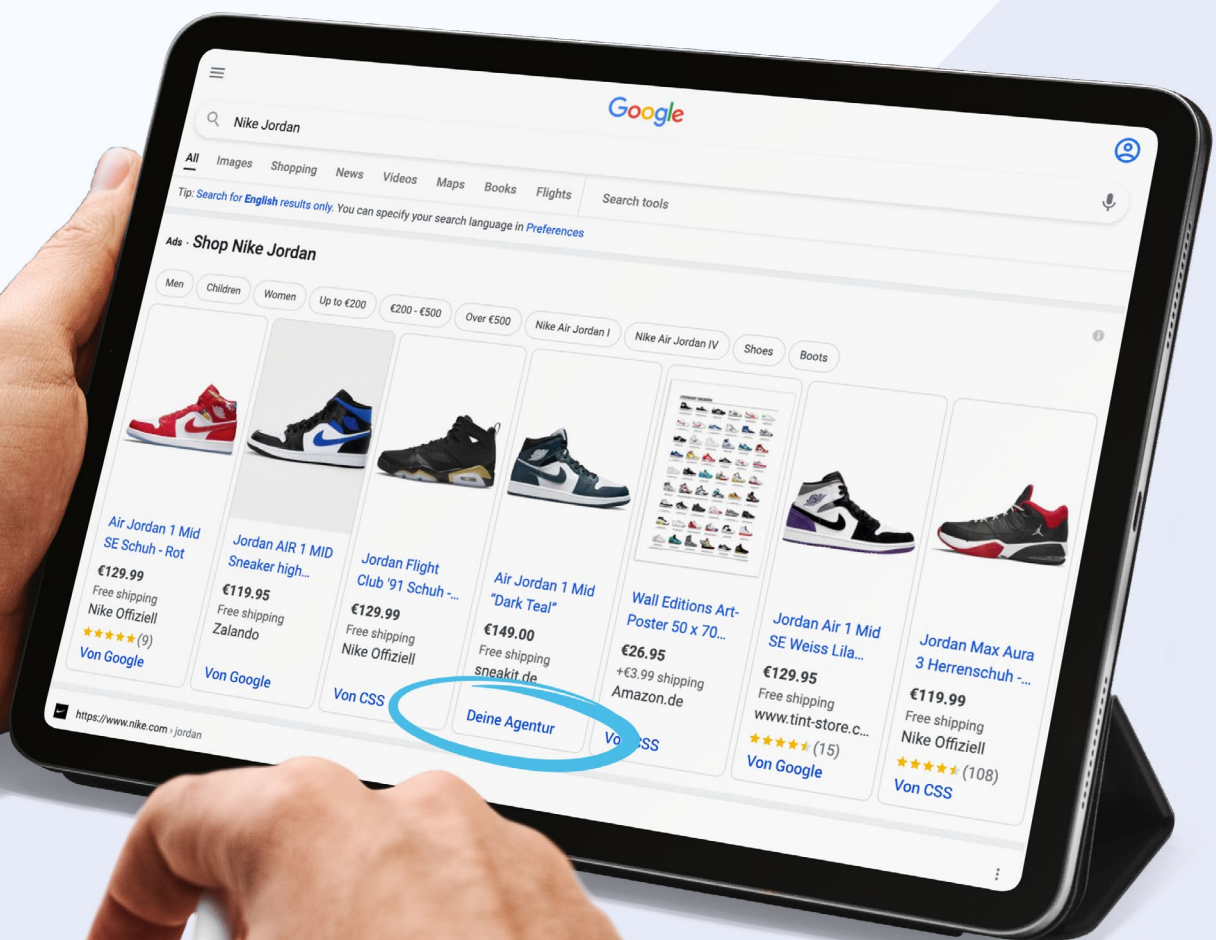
Google

Nike Jordan

All Images Shopping News Videos Maps Books Flights Search tools

Tip: Search for English results only. You can specify your search language in Preferences

Ads · Shop Nike Jordan

Men Children Women Up to €200 €200 - €500 Over €500 Nike Air Jordan I Nike Air Jordan IV Shoes Boots

Air Jordan 1 Mid SE Schuh - Rot
€129.99
Free shipping
Nike Offiziell
(9)
Von Google

Jordan AIR 1 MID Sneaker high...
€119.95
Free shipping
Zalando
Von Google

Jordan Flight Club '91 Schuh -...
€129.99
Free shipping
Nike Offiziell
Von CSS

Air Jordan 1 Mid "Dark Teal"
€149.00
Free shipping
sneakit.de
Deine Agentur

Wall Editions Art-Poster 50 x 70...
€26.95
+€3.99 shipping
Amazon.de
Von CSS

Jordan Air 1 Mid SE Weiss Lila...
€129.95
Free shipping
www.tint-store.c...
(15)
Von Google

Jordan Max Aura 3 Herrenschuh -...
€119.99
Free shipping
Nike Offiziell
(108)
Von CSS

https://www.nike.com › jordan